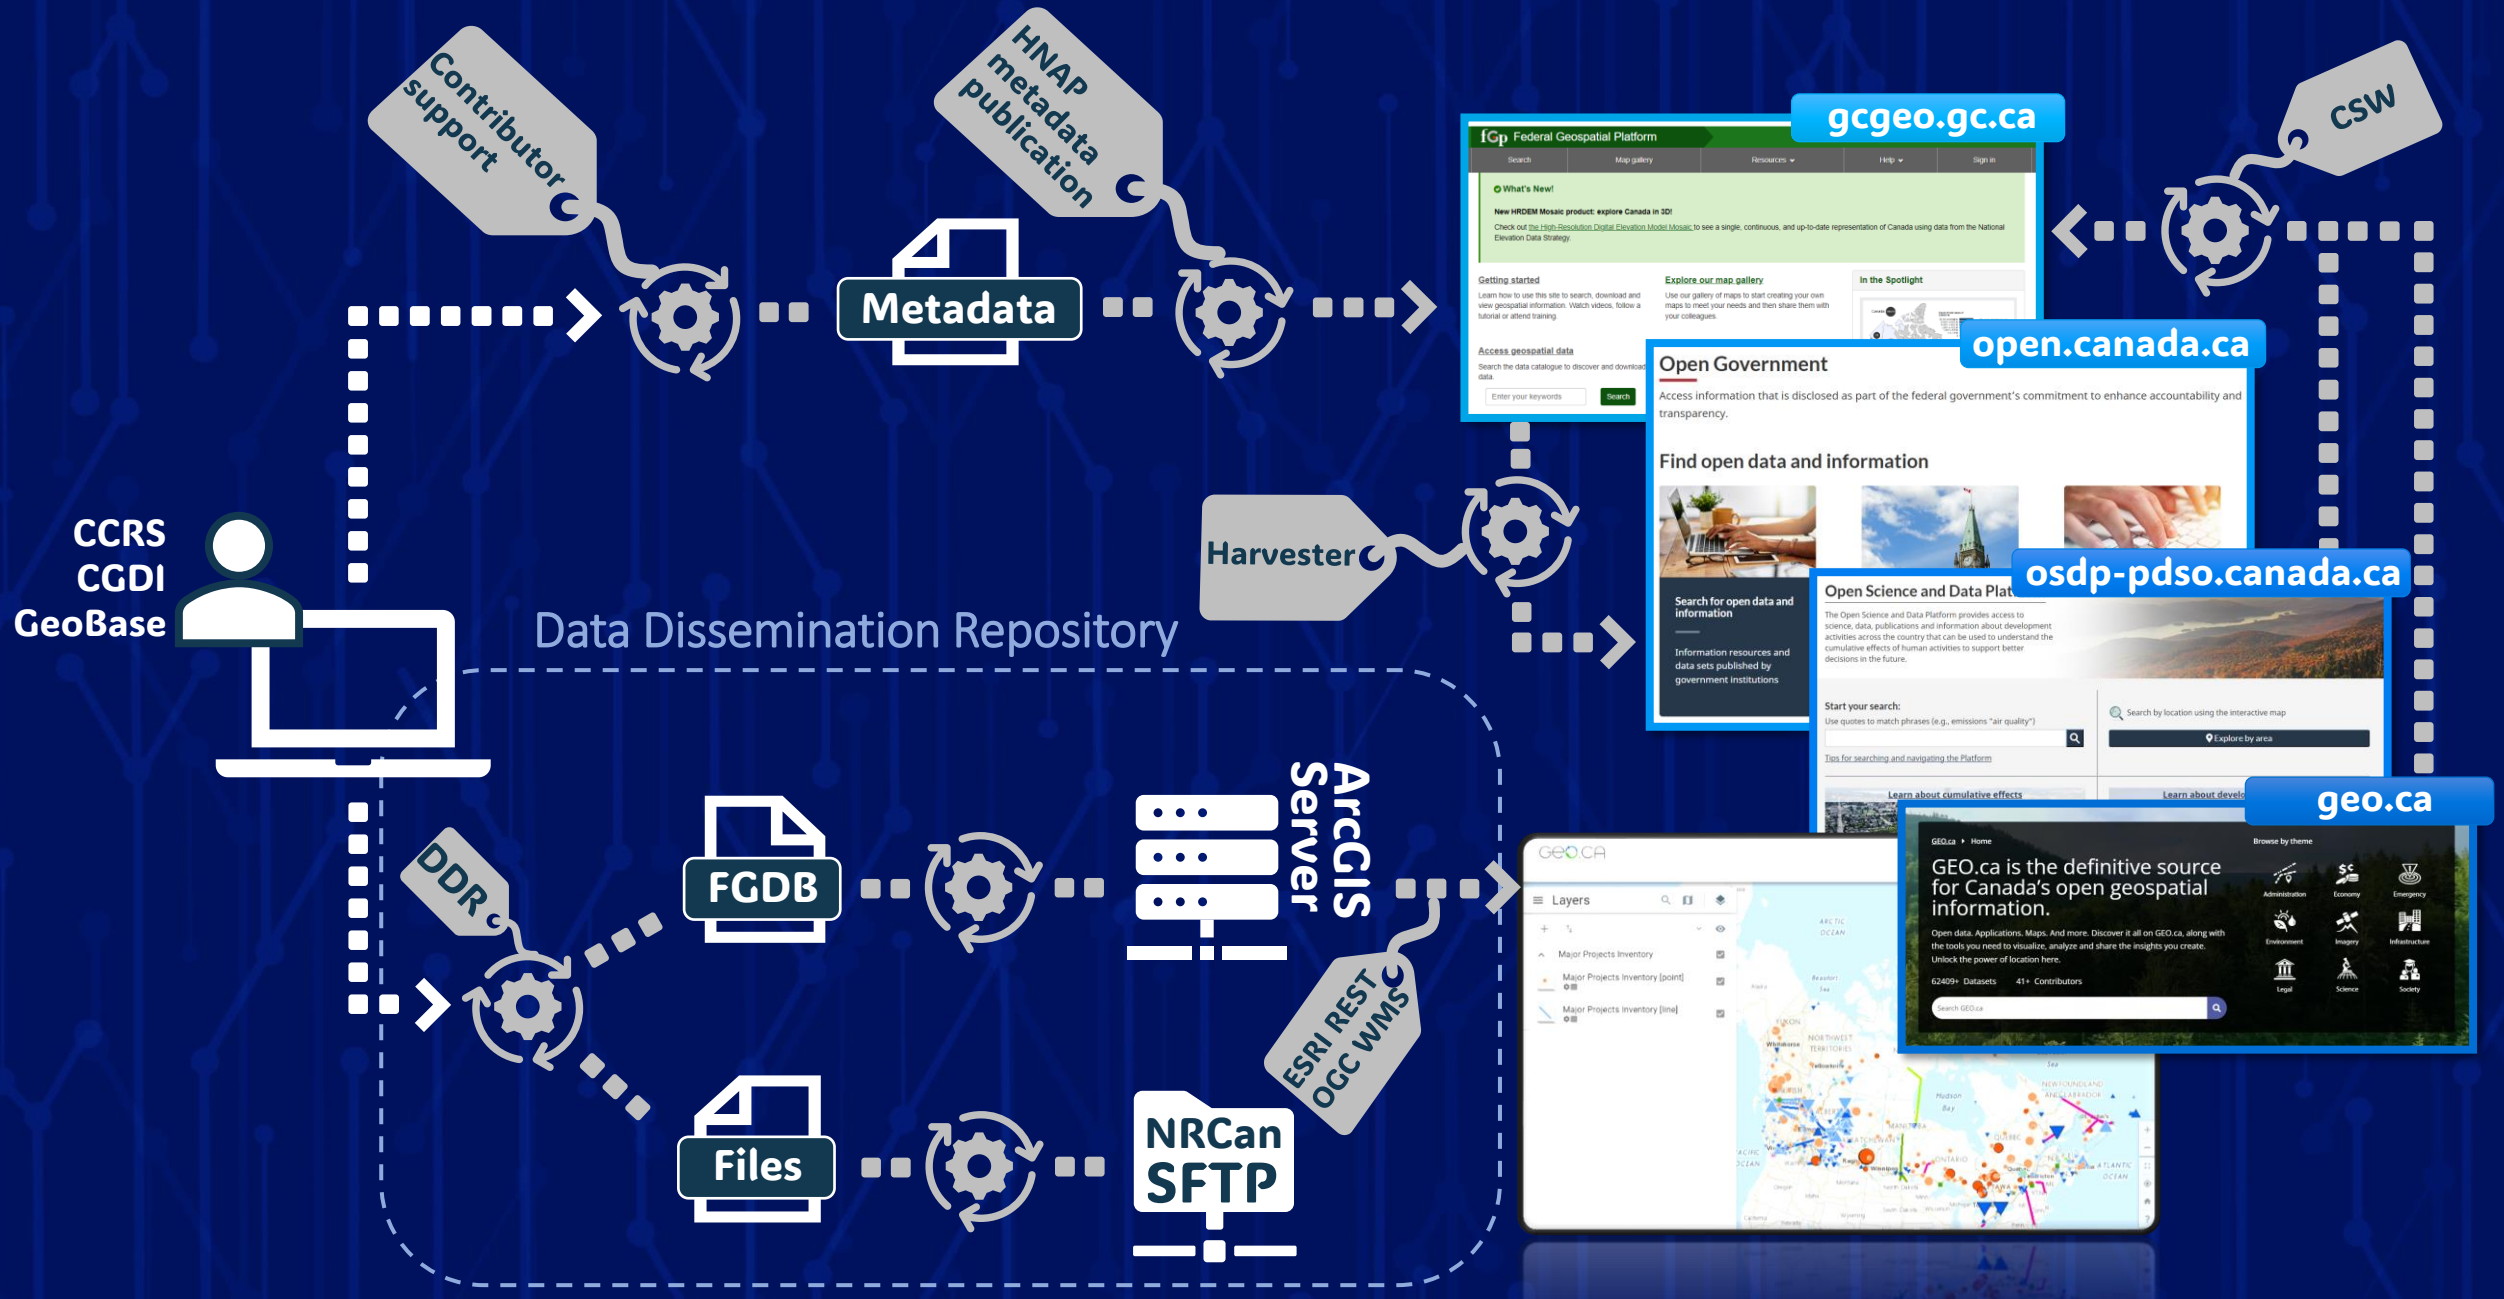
Contributor support

HNAP metadata publication

CSW

gcgeo.gc.ca

FGP Federal Geospatial Platform

Search Map gallery Resources Help Sign in

What's New!

New HRDEM Mosaic product: explore Canada in 3D!

Check out the High-Resolution Digital Elevation Model Mosaic to see a single, continuous, and up-to-date representation of Canada using data from the National Elevation Data Strategy.

Getting started

Learn how to use this site to search, download and view geospatial information. Watch videos, follow a tutorial or attend training.

Explore our map gallery

Use our gallery of maps to start creating your own maps to meet your needs and then share them with your colleagues.

In the Spotlight

Access geospatial data

Search the data catalogue to discover and download data.

Enter your keywords Search

Metadata

open.canada.ca

Open Government

Access information that is disclosed as part of the federal government's commitment to enhance accountability and transparency.

Find open data and information

Search for open data and information

Information resources and data sets published by government institutions

CCRS
CGDI
GeoBase

Harvester

osdp-pdso.canada.ca

Open Science and Data Plat

The Open Science and Data Platform provides access to science, data, publications and information about development activities across the country that can be used to understand the cumulative effects of human activities to support better decisions in the future.

Start your search:

Use quotes to match phrases (e.g., emissions "air quality")

Search by location using the interactive map

Explore by area

Tips for searching and navigating the Platform

Learn about cumulative effects

Learn about develo

Data Dissemination Repository

geo.ca

GEO.ca Home

GEO.ca is the definitive source for Canada's open geospatial information.

Open data. Applications. Maps. And more. Discover it all on GEO.ca, along with the tools you need to visualize, analyze and share the insights you create. Unlock the power of location here.

62409+ Datasets 41+ Contributors

Search GEO.ca

Browse by theme

Administration Economy Emergency Environment Imagery Infrastructure Legal Science Society

GEO.CA

Layers

Major Projects Inventory

Major Projects Inventory [point]

Major Projects Inventory [line]

ArcGIS Server

FGDB

DDR

ESRI REST OGC WMS

Files

NRCan SFTP